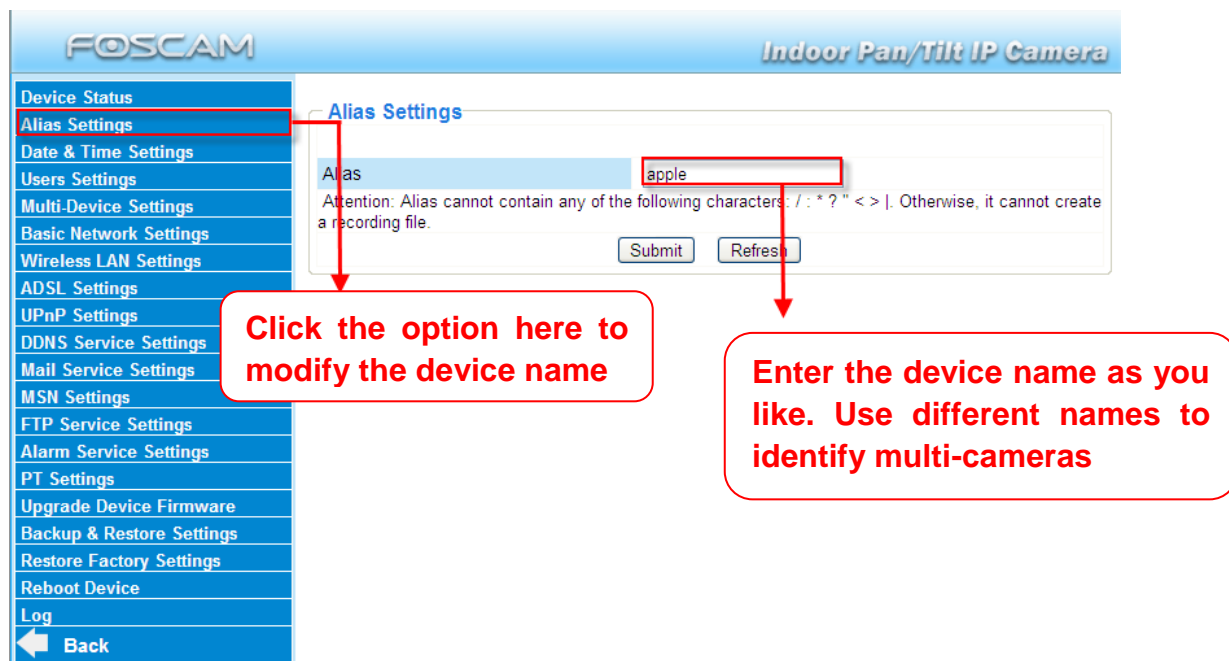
FOSCAM

Indoor Pan/Tilt IP Camera

Device Status
Alias Settings
Date & Time Settings
Users Settings
Multi-Device Settings
Basic Network Settings
Wireless LAN Settings
ADSL Settings
UPnP Settings
DDNS Service Settings
Mail Service Settings
MSN Settings
FTP Service Settings
Alarm Service Settings
PT Settings
Upgrade Device Firmware
Backup & Restore Settings
Restore Factory Settings
Reboot Device
Log
Back

Alias Settings

| Alias | apple |
|---|---|

Attention: Alias cannot contain any of the following characters: / : * ? " < > |. Otherwise, it cannot create a recording file.

Submit Refresh

Click the option here to modify the device name

Enter the device name as you like. Use different names to identify multi-cameras